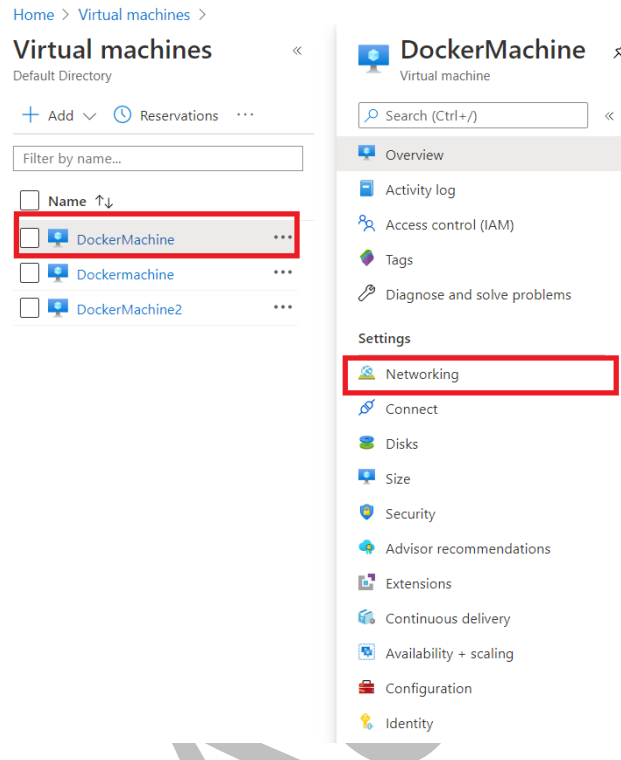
Home > Virtual machines >

Virtual machines
Default Directory

+ Add ∨ Reservations ···

Filter by name...

Name ↑↓

DockerMachine ···
Dockermachine ···
DockerMachine2 ···

DockerMachine
Virtual machine

Search (Ctrl+/) «

Overview
Activity log
Access control (IAM)
Tags
Diagnose and solve problems

Settings
Networking
Connect
Disks
Size
Security
Advisor recommendations
Extensions
Continuous delivery
Availability + scaling
Configuration
Identity